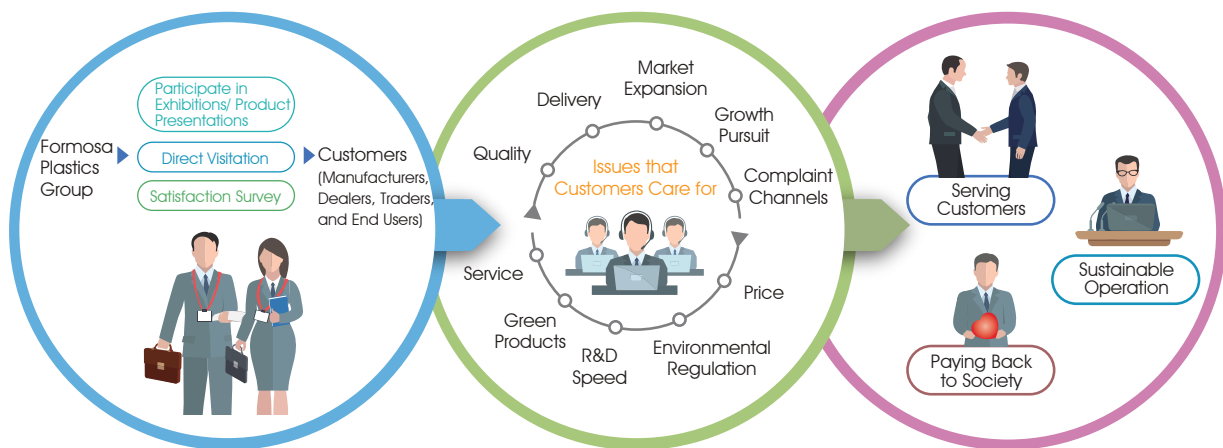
Formosa Plastics Group

Participate in Exhibitions/ Product Presentations

Direct Visitation

Satisfaction Survey

Customers (Manufacturers, Dealers, Traders, and End Users)

Market Expansion

Delivery

Growth Pursuit

Quality

Issues that Customers Care for

Complaint Channels

Service

Price

Green Products

R&D Speed

Environmental Regulation

Serving Customers

Sustainable Operation

Paying Back to Society